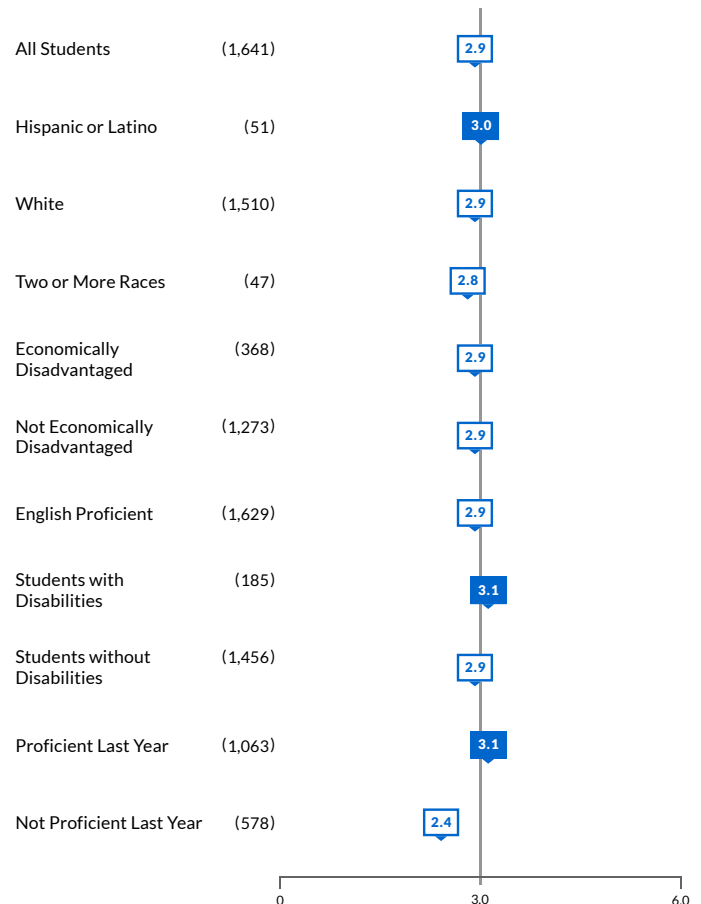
All Students (1,641) 2.9

Hispanic or Latino (51) 3.0

White (1,510) 2.9

Two or More Races (47) 2.8

Economically Disadvantaged (368) 2.9

Not Economically Disadvantaged (1,273) 2.9

English Proficient (1,629) 2.9

Students with Disabilities (185) 3.1

Students without Disabilities (1,456) 2.9

Proficient Last Year (1,063) 3.1

Not Proficient Last Year (578) 2.4

0 3.0 6.0